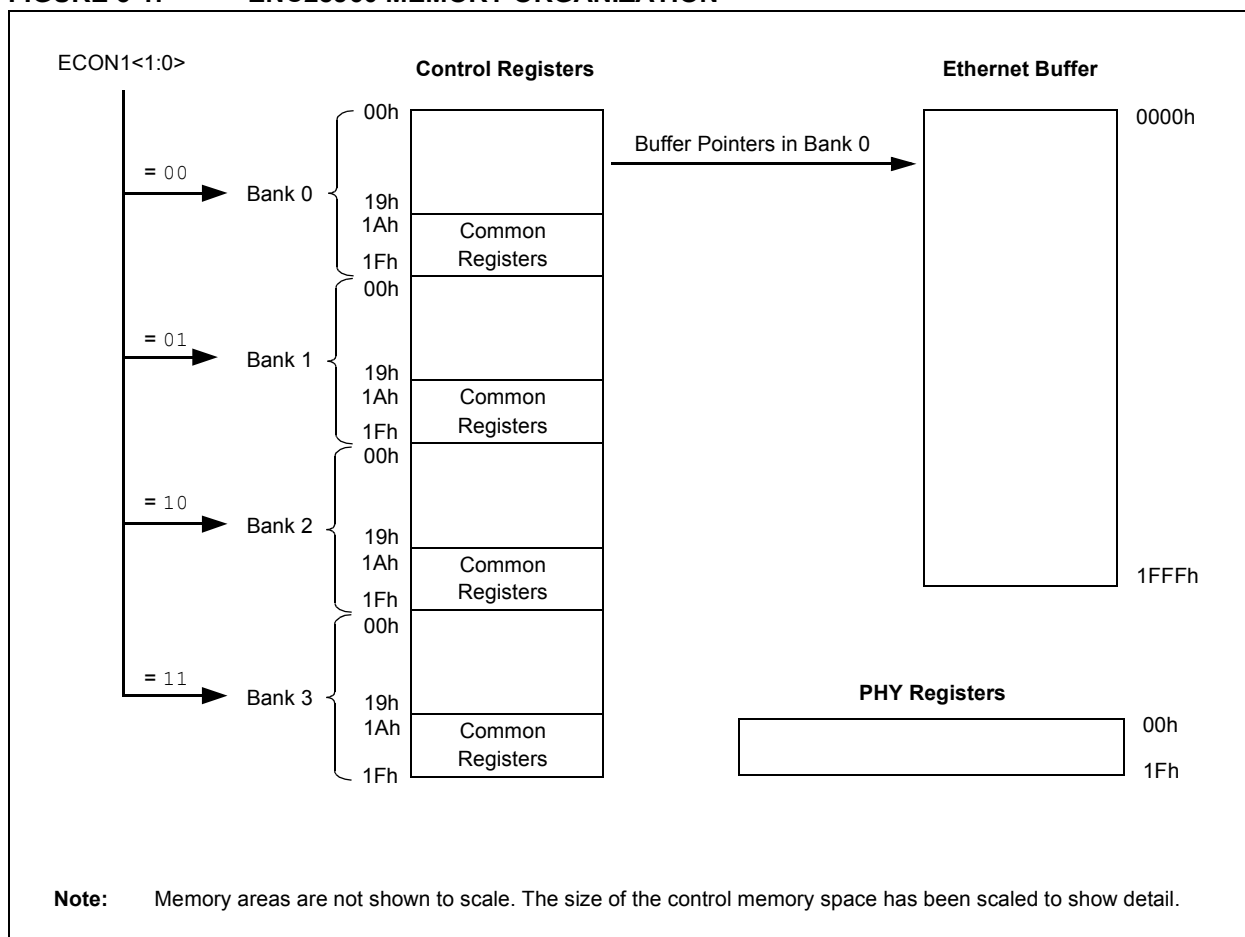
ECON1<1:0>

Control Registers

Ethernet Buffer

00h

0000h

Buffer Pointers in Bank 0

= 00

Bank 0

19h

1Ah

Common Registers

1Fh

00h

= 01

Bank 1

19h

1Ah

Common Registers

1Fh

00h

= 10

Bank 2

19h

1Ah

Common Registers

1FFFh

1Fh

00h

= 11

Bank 3

19h

PHY Registers

1Ah

Common Registers

00h

1Fh

1Fh

Note: Memory areas are not shown to scale. The size of the control memory space has been scaled to show detail.